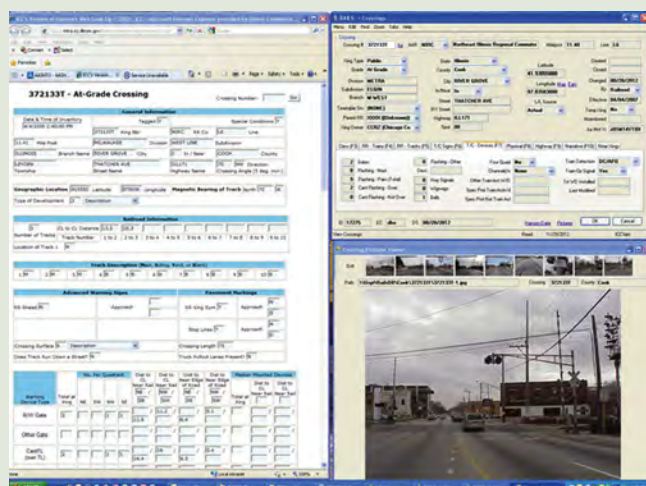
372133T - At-Grade Crossing

Crossing Number

General Information

Railroad Information

Track Description

Advanced Warning Signs

Pavement Markings

Crossing Surface

Warning Device Type

Flashing Lights

Gates

Crossing Inventory

Crossing Picture Viewer

Crossing # 372133T

Northeast Illinois Regional Commuter

Public

Illinois

At Grade

Cook

METRA

RIVER GROVE

THATCHER AVE

Railroad

Actual

Edit

Done